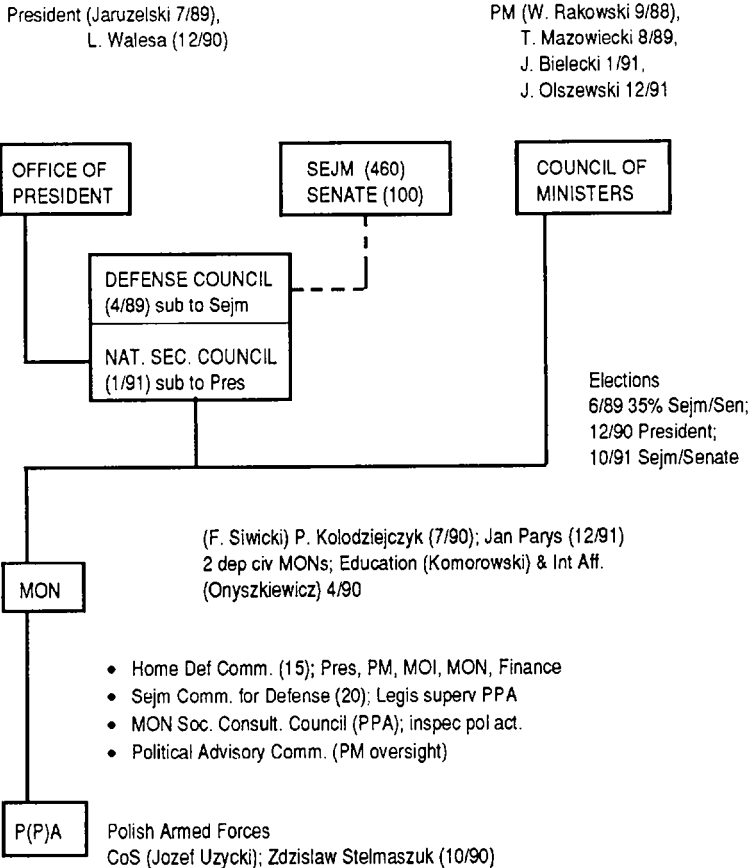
President (Jaruzelski 7/89), L. Walesa (12/90)

PM (W. Rakowski 9/88), T. Mazowiecki 8/89, J. Bielecki 1/91, J. Olszewski 12/91

OFFICE OF PRESIDENT

SEJM (460) SENATE (100)

COUNCIL OF MINISTERS

DEFENSE COUNCIL (4/89) sub to Sejm

NAT. SEC. COUNCIL (1/91) sub to Pres

Elections
6/89 35% Sejm/Sen;
12/90 President;
10/91 Sejm/Senate

MON

(F. Siwicki) P. Kolodziejczyk (7/90); Jan Parys (12/91)
2 dep civ MONs; Education (Komorowski) & Int Aff. (Onyszkiewicz) 4/90

• Home Def Comm. (15); Pres, PM, MOI, MON, Finance
• Sejm Comm. for Defense (20); Legis superv PPA
• MON Soc. Consult. Council (PPA); inspec pol act.
• Political Advisory Comm. (PM oversight)

P(P)A

Polish Armed Forces
CoS (Jozef Uzycki); Zdzislaw Stelmaszuk (10/90)